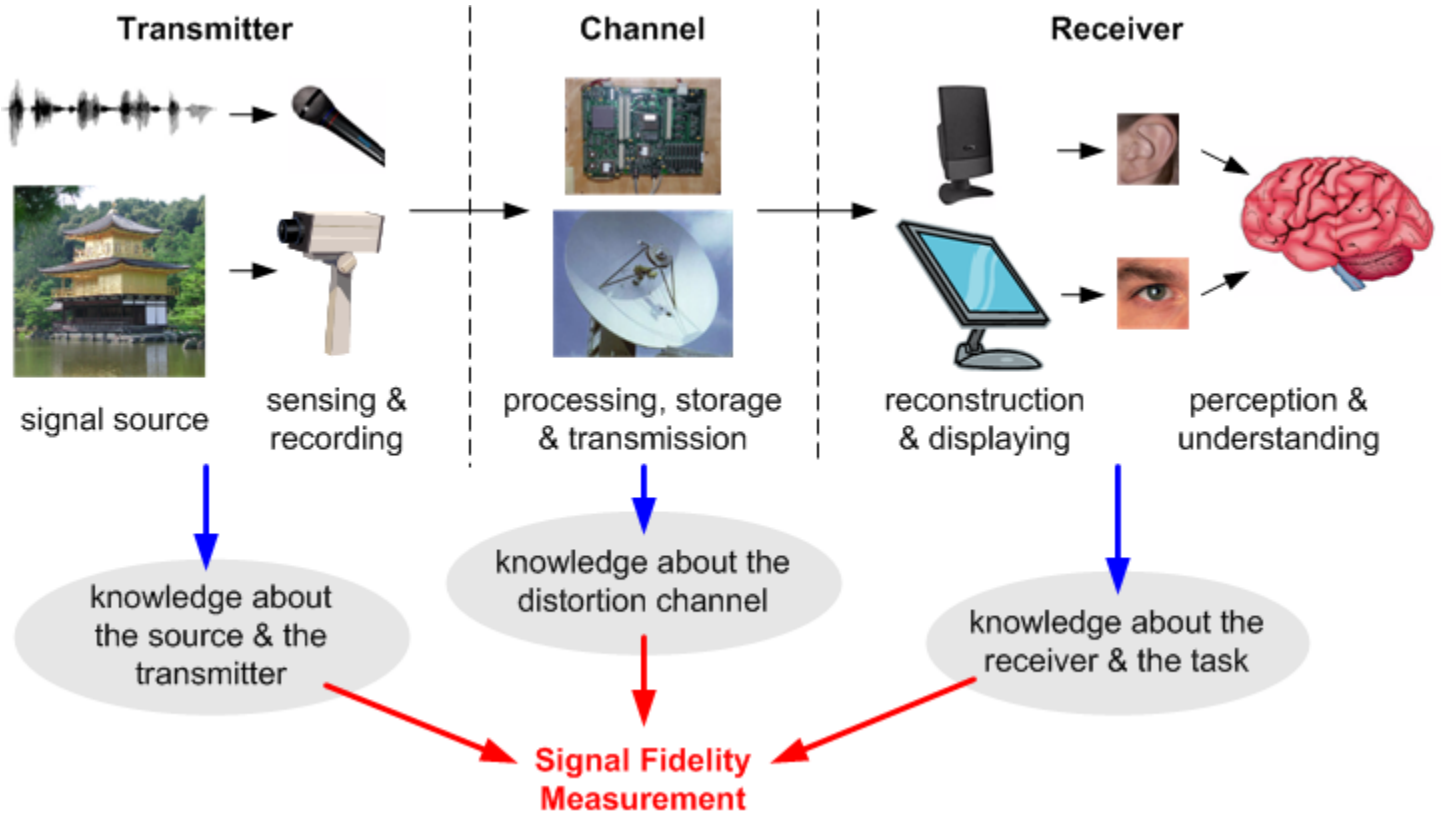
Transmitter

Channel

Receiver

signal source

sensing & recording

processing, storage & transmission

reconstruction & displaying

perception & understanding

knowledge about the source & the transmitter

knowledge about the distortion channel

knowledge about the receiver & the task

Signal Fidelity Measurement